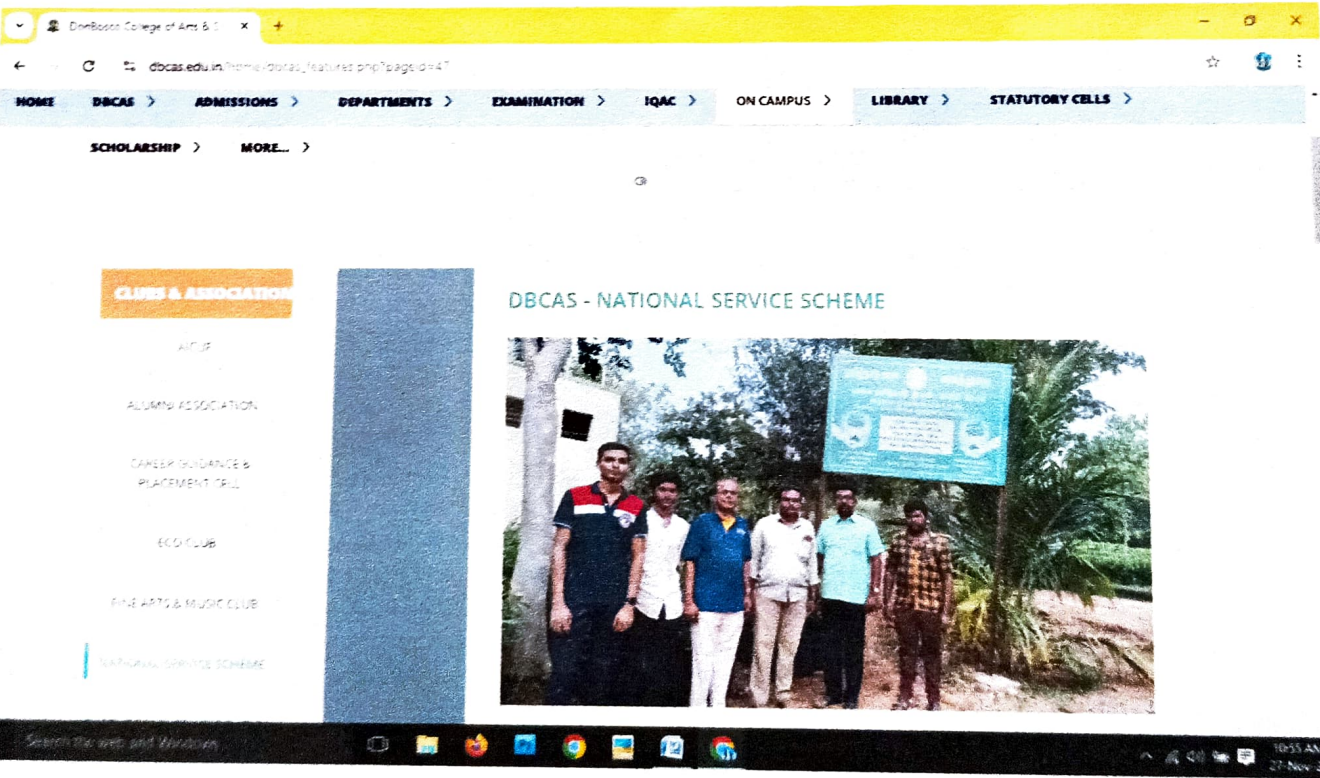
DonBosco College of Arts & S

dbcas.edu.in/home/dbcas_features.php?pageid=47

HOME DBCAS > ADMISSIONS > DEPARTMENTS > EXAMINATION > IQAC > ON CAMPUS > LIBRARY > STATUTORY CELLS >

SCHOLARSHIP > MORE... >

CLUBS & ASSOCIATION

AICUF

ALUMNI ASSOCIATION

CAREER GUIDANCE & PLACEMENT CELL

ECO CLUB

FINE ARTS & MUSIC CLUB

NATIONAL SERVICE SCHEME

DBCAS - NATIONAL SERVICE SCHEME

Search the web and Windows

10:55 AM
27-Nov-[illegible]